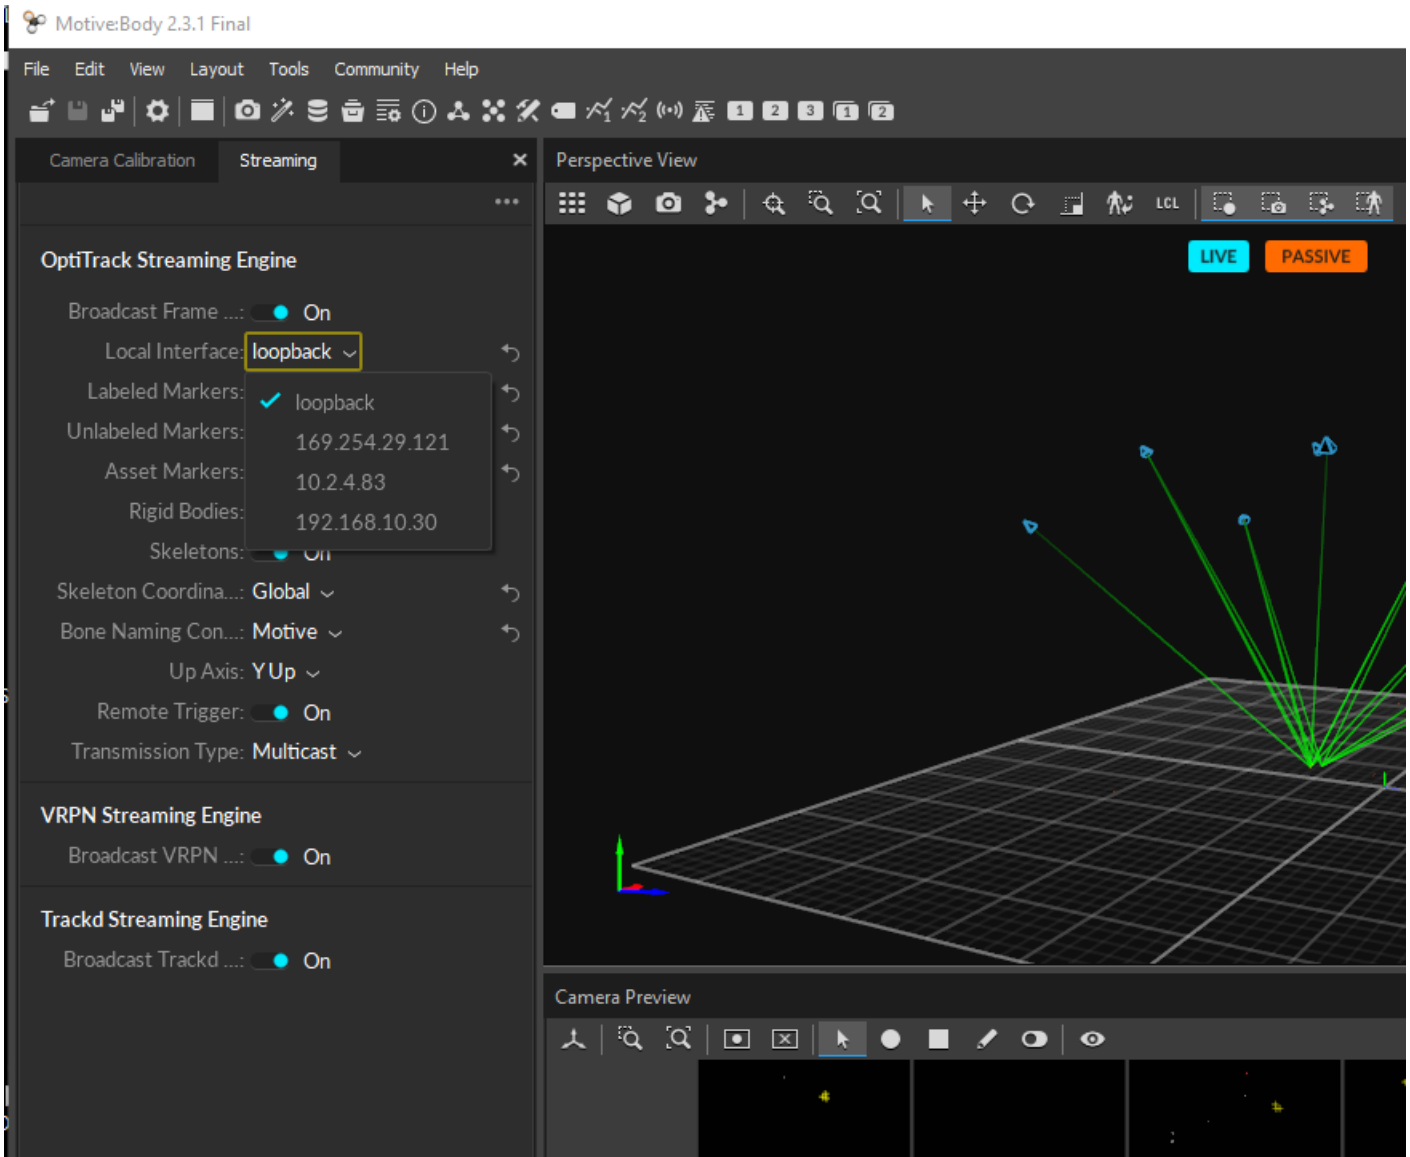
Motive:Body 2.3.1 Final

File Edit View Layout Tools Community Help

1 2 3 1 2

Camera Calibration Streaming ×

Perspective View

LCL

LIVE PASSIVE

OptiTrack Streaming Engine

Broadcast Frame ...: On

Local Interface: loopback

Labeled Markers:

loopback
169.254.29.121
10.2.4.83
192.168.10.30

Unlabeled Markers:

Asset Markers:

Rigid Bodies:

Skeletons: On

Skeleton Coordina...: Global

Bone Naming Con...: Motive

Up Axis: Y Up

Remote Trigger: On

Transmission Type: Multicast

VRPN Streaming Engine

Broadcast VRPN ...: On

Trackd Streaming Engine

Broadcast Trackd ...: On

Camera Preview